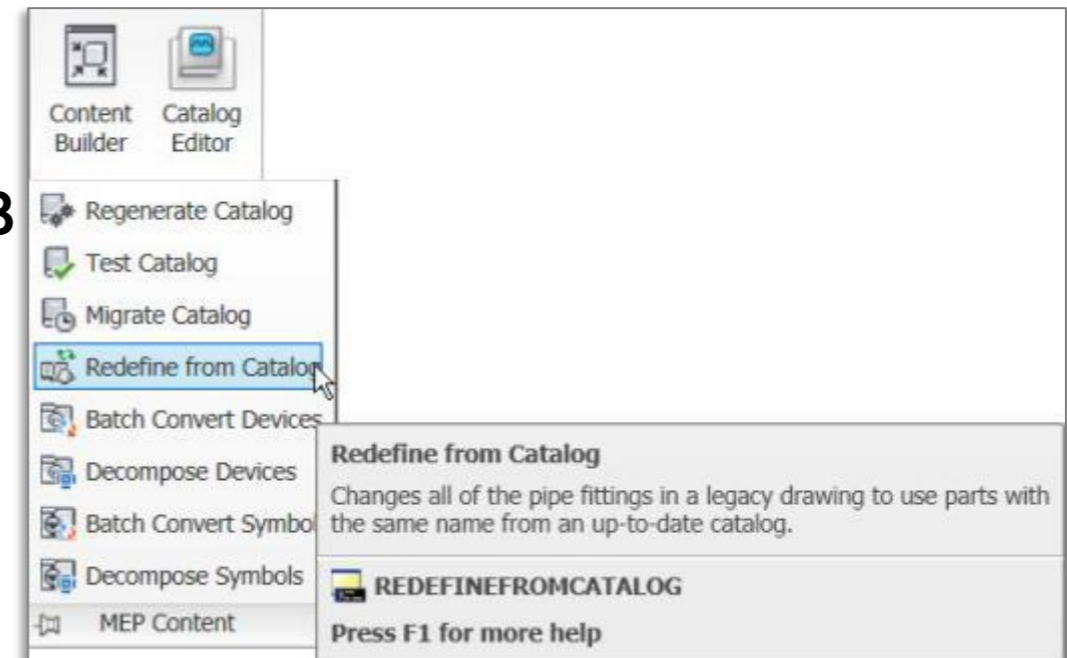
Content Builder
Catalog Editor

3

Regenerate Catalog
Test Catalog
Migrate Catalog
Redefine from Catalog
Batch Convert Devices
Decompose Devices
Batch Convert Symbol
Decompose Symbols
MEP Content

Redefine from Catalog
Changes all of the pipe fittings in a legacy drawing to use parts with the same name from an up-to-date catalog.
REDEFINEFROMCATALOG
Press F1 for more help